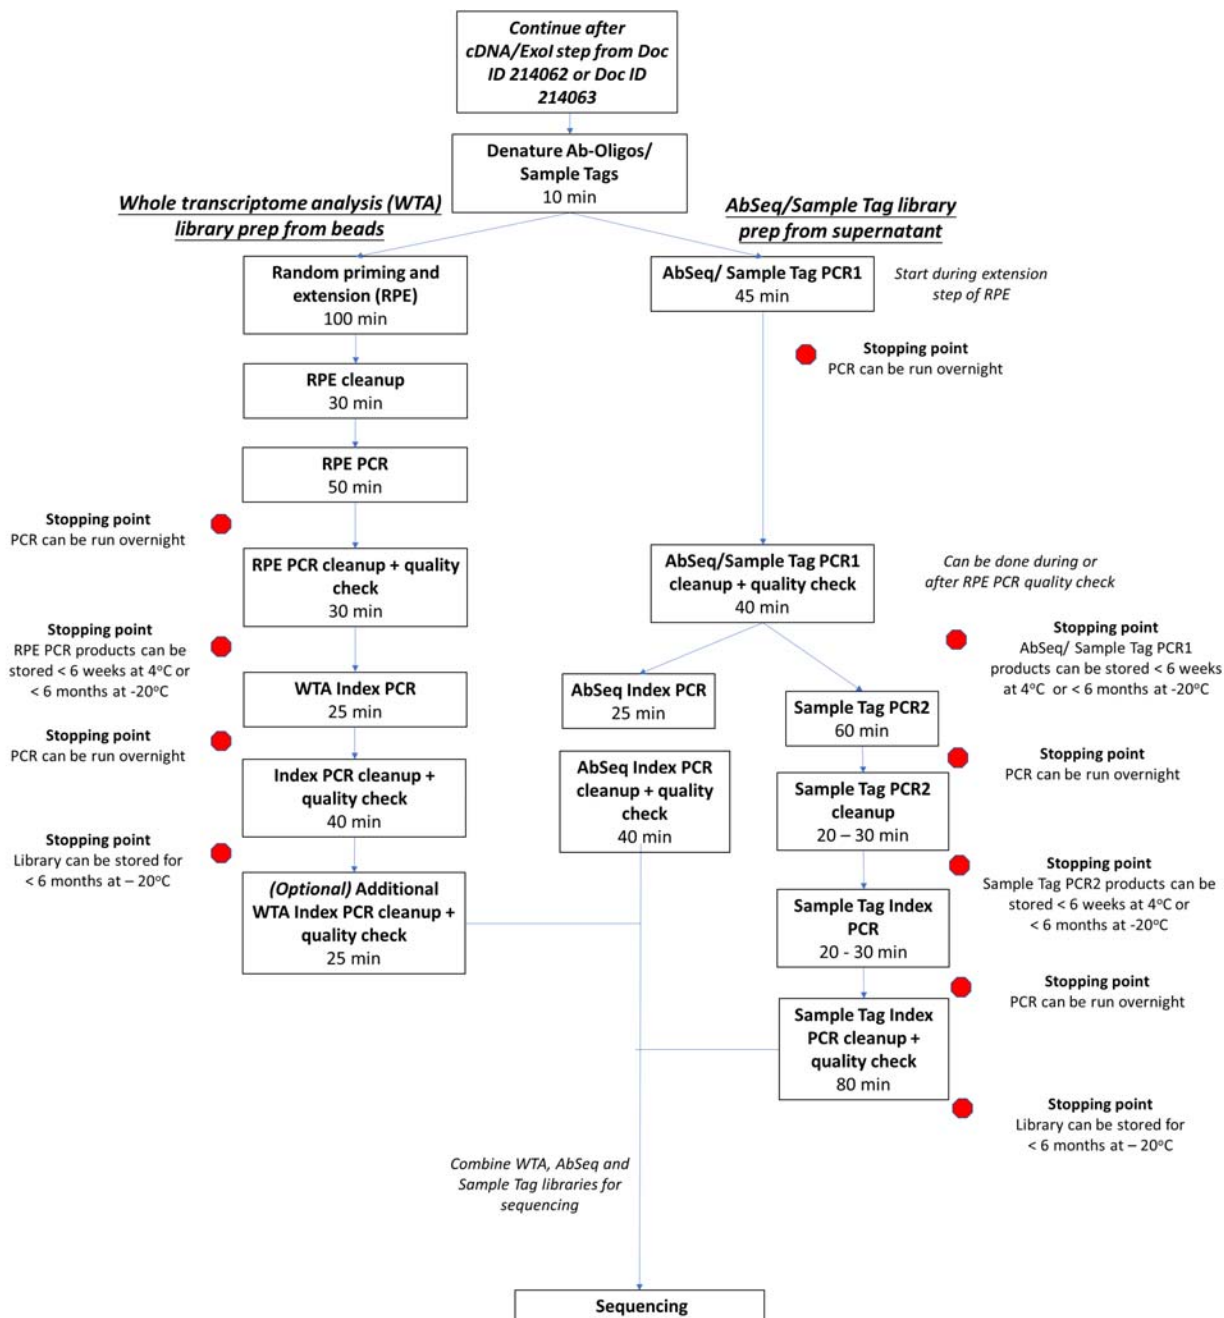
Continue after cDNA/ExoI step from Doc ID 214062 or Doc ID 214063

Denature Ab-Oligos/ Sample Tags
10 min

Whole transcriptome analysis (WTA) library prep from beads

AbSeq/Sample Tag library prep from supernatant

Random priming and extension (RPE)
100 min

AbSeq/ Sample Tag PCR1
45 min

Start during extension step of RPE

Stopping point
PCR can be run overnight

RPE cleanup
30 min

RPE PCR
50 min

Stopping point
PCR can be run overnight

RPE PCR cleanup + quality check
30 min

AbSeq/Sample Tag PCR1 cleanup + quality check
40 min

Can be done during or after RPE PCR quality check

Stopping point
RPE PCR products can be stored < 6 weeks at 4°C or < 6 months at -20°C

WTA Index PCR
25 min

AbSeq Index PCR
25 min

Stopping point
AbSeq/ Sample Tag PCR1 products can be stored < 6 weeks at 4°C or < 6 months at -20°C

Sample Tag PCR2
60 min

Stopping point
PCR can be run overnight

Index PCR cleanup + quality check
40 min

AbSeq Index PCR cleanup + quality check
40 min

Sample Tag PCR2 cleanup
20 – 30 min

Stopping point
PCR can be run overnight

Stopping point
Library can be stored for < 6 months at – 20°C

(Optional) Additional WTA Index PCR cleanup + quality check
25 min

Stopping point
Sample Tag PCR2 products can be stored < 6 weeks at 4°C or < 6 months at -20°C

Sample Tag Index PCR
20 - 30 min

Stopping point
PCR can be run overnight

Sample Tag Index PCR cleanup + quality check
80 min

Stopping point
Library can be stored for < 6 months at – 20°C

Combine WTA, AbSeq and Sample Tag libraries for sequencing

Sequencing